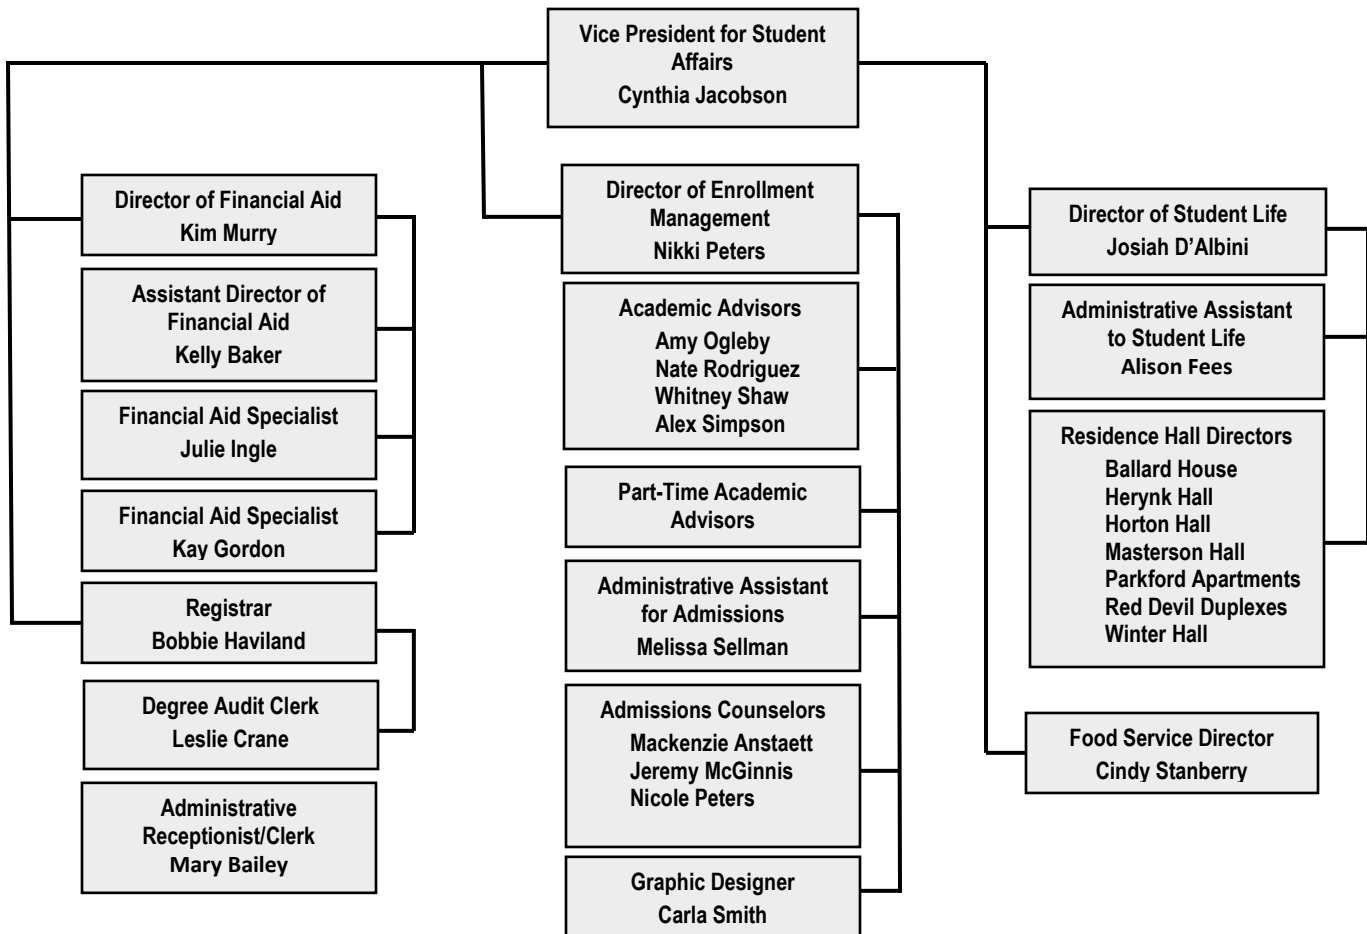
Vice President for Student Affairs
Cynthia Jacobson

Director of Financial Aid
Kim Murry

Assistant Director of Financial Aid
Kelly Baker

Financial Aid Specialist
Julie Ingle

Financial Aid Specialist
Kay Gordon

Registrar
Bobbie Haviland

Degree Audit Clerk
Leslie Crane

Administrative Receptionist/Clerk
Mary Bailey

Director of Enrollment Management
Nikki Peters

Academic Advisors
Amy Ogleby
Nate Rodriguez
Whitney Shaw
Alex Simpson

Part-Time Academic Advisors

Administrative Assistant for Admissions
Melissa Sellman

Admissions Counselors
Mackenzie Anstaett
Jeremy McGinnis
Nicole Peters

Graphic Designer
Carla Smith

Director of Student Life
Josiah D'Albini

Administrative Assistant to Student Life
Alison Fees

Residence Hall Directors
Ballard House
Herynk Hall
Horton Hall
Masterson Hall
Parkford Apartments
Red Devil Duplexes
Winter Hall

Food Service Director
Cindy Stanberry